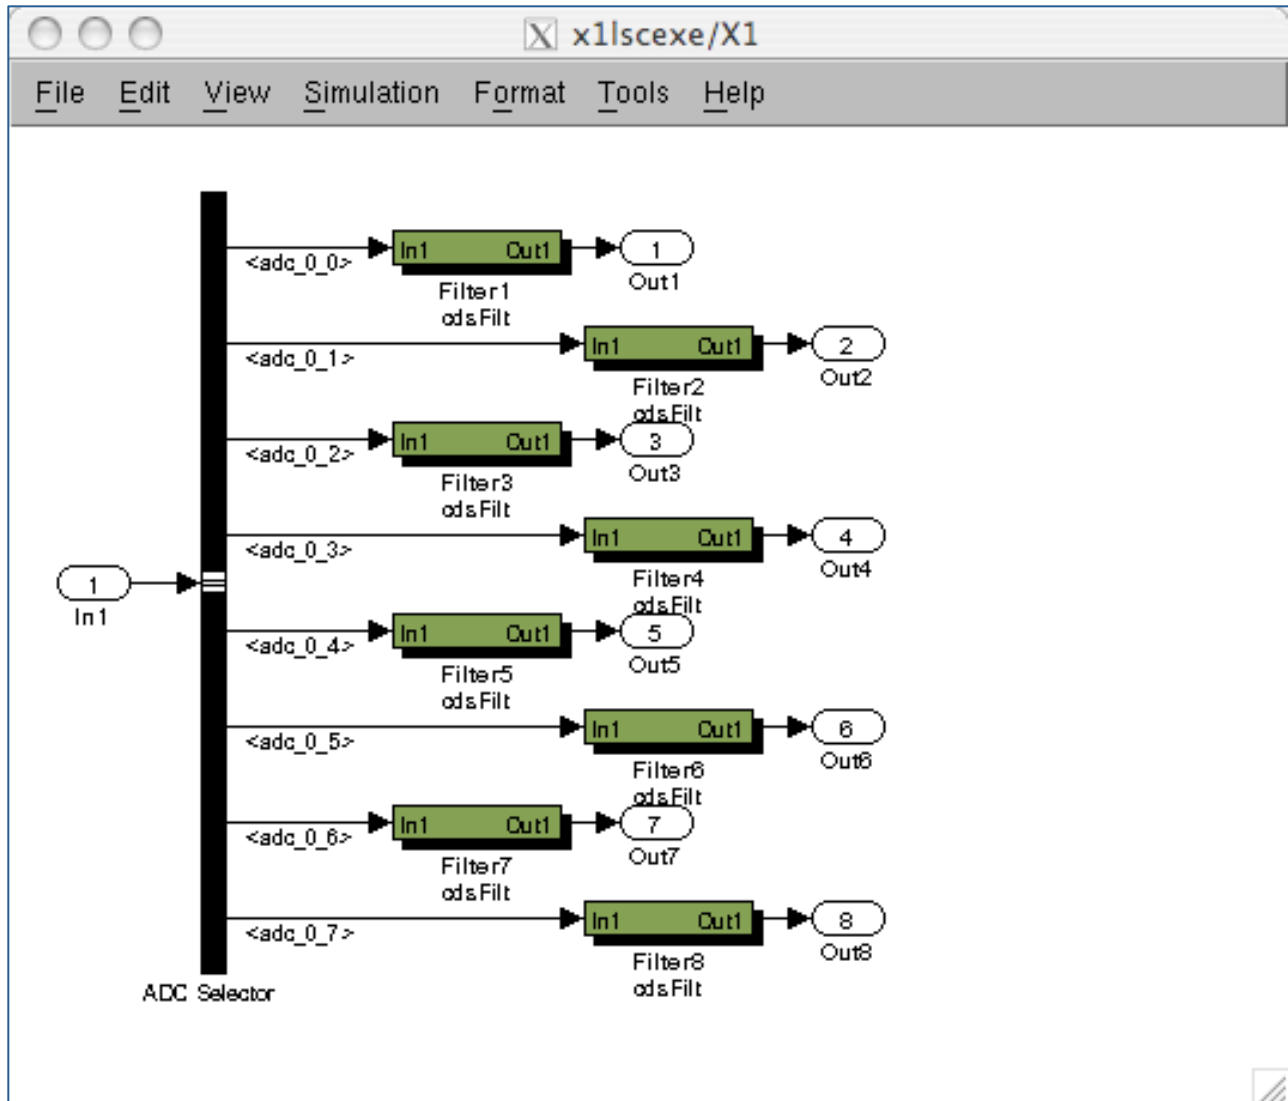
x1lscexe/X1

File Edit View Simulation Format Tools Help

<adc_0_0>
In1 Out1
Filter1
cdsFilt
1
Out1

<adc_0_1>
In1 Out1
Filter2
cdsFilt
2
Out2

<adc_0_2>
In1 Out1
Filter3
cdsFilt
3
Out3

<adc_0_3>
In1 Out1
Filter4
cdsFilt
4
Out4

1
In1

<adc_0_4>
In1 Out1
Filter5
cdsFilt
5
Out5

<adc_0_5>
In1 Out1
Filter6
cdsFilt
6
Out6

<adc_0_6>
In1 Out1
Filter7
cdsFilt
7
Out7

<adc_0_7>
In1 Out1
Filter8
cdsFilt
8
Out8

ADC Selector